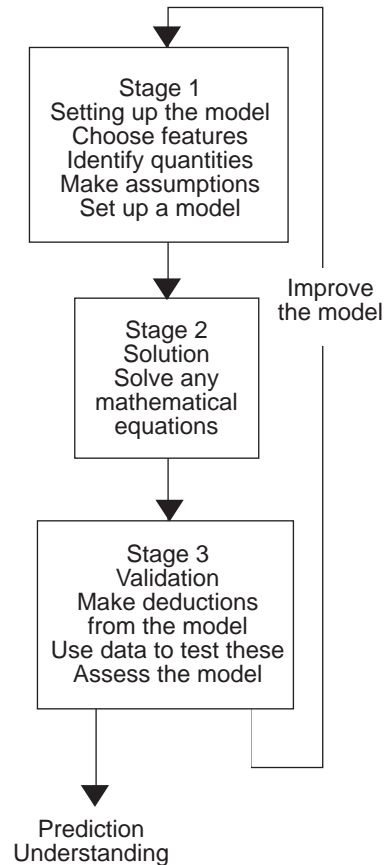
Stage 1
Setting up the model
Choose features
Identify quantities
Make assumptions
Set up a model

Improve the model

Stage 2
Solution
Solve any mathematical equations

Stage 3
Validation
Make deductions from the model
Use data to test these
Assess the model

Prediction
Understanding